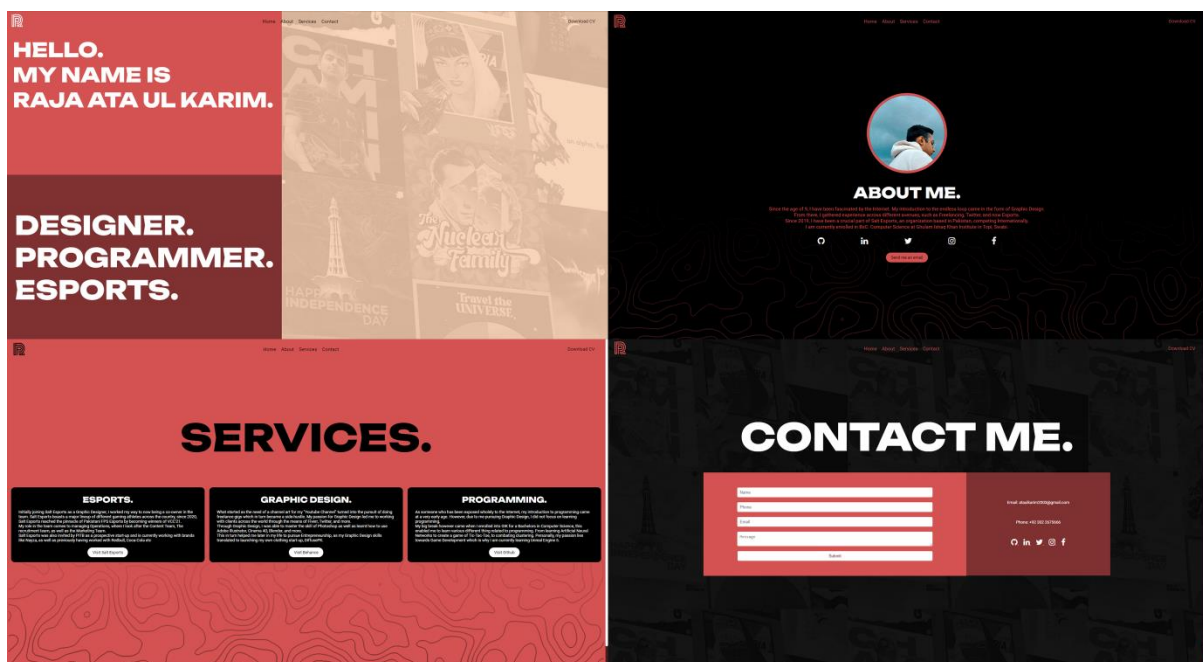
Home About Services Contact

Download CV

HELLO.
MY NAME IS
RAJA ATA UL KARIM.

DESIGNER.
PROGRAMMER.
ESPORTS.

The Nuclear Family

HAPPY INDEPENDENCE DAY

Travel the UNIVERSE

Home About Services Contact

Download CV

ABOUT ME.

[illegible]

Send me an email

Home About Services Contact

Download CV

SERVICES.

ESPORTS.

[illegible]

Visit Salt Esports

GRAPHIC DESIGN.

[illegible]

Visit Behance

PROGRAMMING.

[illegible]

Visit Github

Home About Services Contact

Download CV

CONTACT ME.

Name

Phone

Email

Message

Submit

Email: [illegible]@gmail.com

Phone: +92 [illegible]